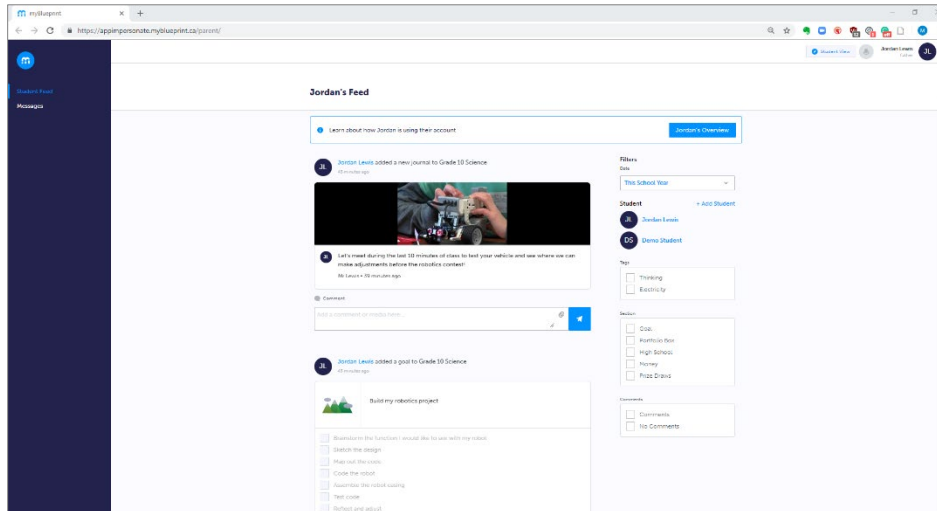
myBlueprint × +

https://appimpersonate.myblueprint.ca/parent/

Student View Jordan Lewis Father JL

Student Feed
Messages

Jordan's Feed

Learn about how Jordan is using their account Jordan's Overview

JL Jordan Lewis added a new journal to Grade 10 Science
45 minutes ago

Let's meet during the last 10 minutes of class to test your vehicle and see where we can make adjustments before the robotics contest!
Mr. Lewis • 35 minutes ago

Comment

Add a comment or media here...

JL Jordan Lewis added a goal to Grade 10 Science
45 minutes ago

Build my robotics project

Brainstorm the functions I would like to see with my robot
Sketch the design
Map out the code
Code the robot
Assemble the robot casing
Test code
Reflect and adjust

Filters
Date
This School Year

Student + Add Student
JL Jordan Lewis
DS Demo Student

Tags
Thinking
Electricity

Section
Cop.
Portfolio Box
High School
Money
Prize Draw

Comments
Comments
No Comments